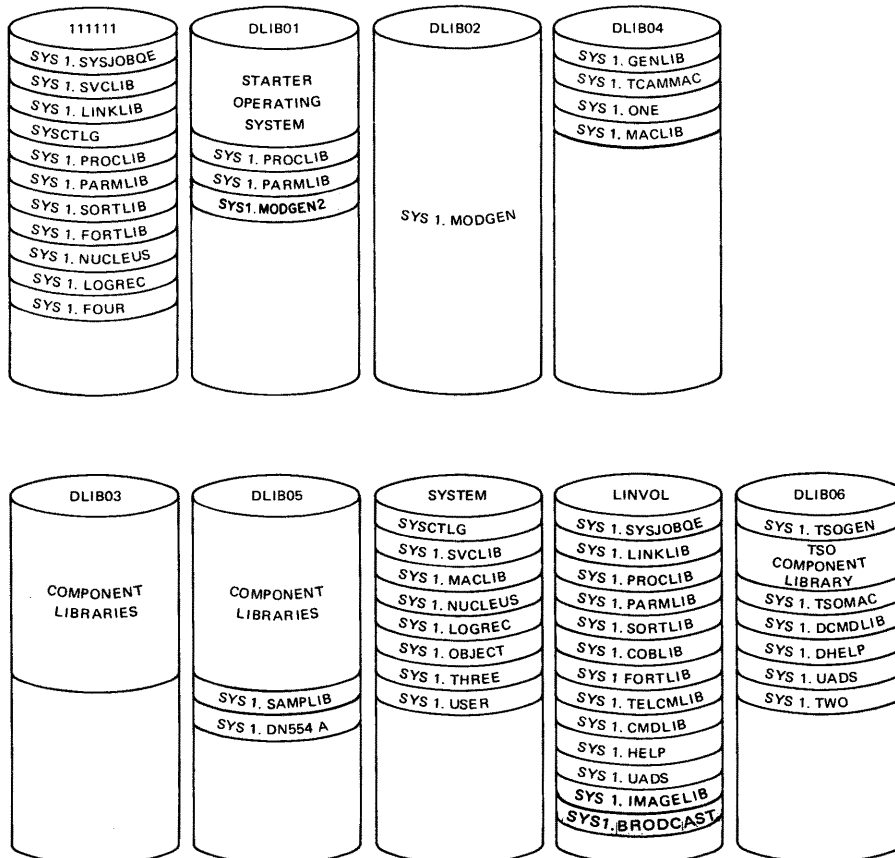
111111
SYS 1. SYSJOBQE
SYS 1. SVCLIB
SYS 1. LINKLIB
SYSCTLG
SYS 1. PROCLIB
SYS 1. PARMLIB
SYS 1. SORTLIB
SYS 1. FORTLIB
SYS 1. NUCLEUS
SYS 1. LOGREC
SYS 1. FOUR

DLIB01
STARTER OPERATING SYSTEM
SYS 1. PROCLIB
SYS 1. PARMLIB
SYS1. MODGEN2

DLIB02
SYS 1. MODGEN

DLIB04
SYS 1. GENLIB
SYS 1. TCAMMAC
SYS 1. ONE
SYS 1. MACLIB

DLIB03
COMPONENT LIBRARIES

DLIB05
COMPONENT LIBRARIES
SYS 1. SAMPLIB
SYS 1. DN554 A

SYSTEM
SYSCTLG
SYS 1. SVCLIB
SYS 1. MACLIB
SYS 1. NUCLEUS
SYS 1. LOGREC
SYS 1. OBJECT
SYS 1. THREE
SYS 1. USER

LINVOL
SYS 1. SYSJOBQE
SYS 1. LINKLIB
SYS 1. PROCLIB
SYS 1. PARMLIB
SYS 1. SORTLIB
SYS 1. COBLIB
SYS 1 FORTLIB
SYS 1. TELCMLIB
SYS 1. CMDLIB
SYS 1. HELP
SYS 1. UADS
SYS 1. IMAGELIB
SYS1. BRODCAST

DLIB06
SYS 1. TSOGEN
TSO COMPONENT LIBRARY
SYS 1. TSOMAC
SYS 1. DCMDLIB
SYS 1. DHELP
SYS 1. UADS
SYS 1. TWO